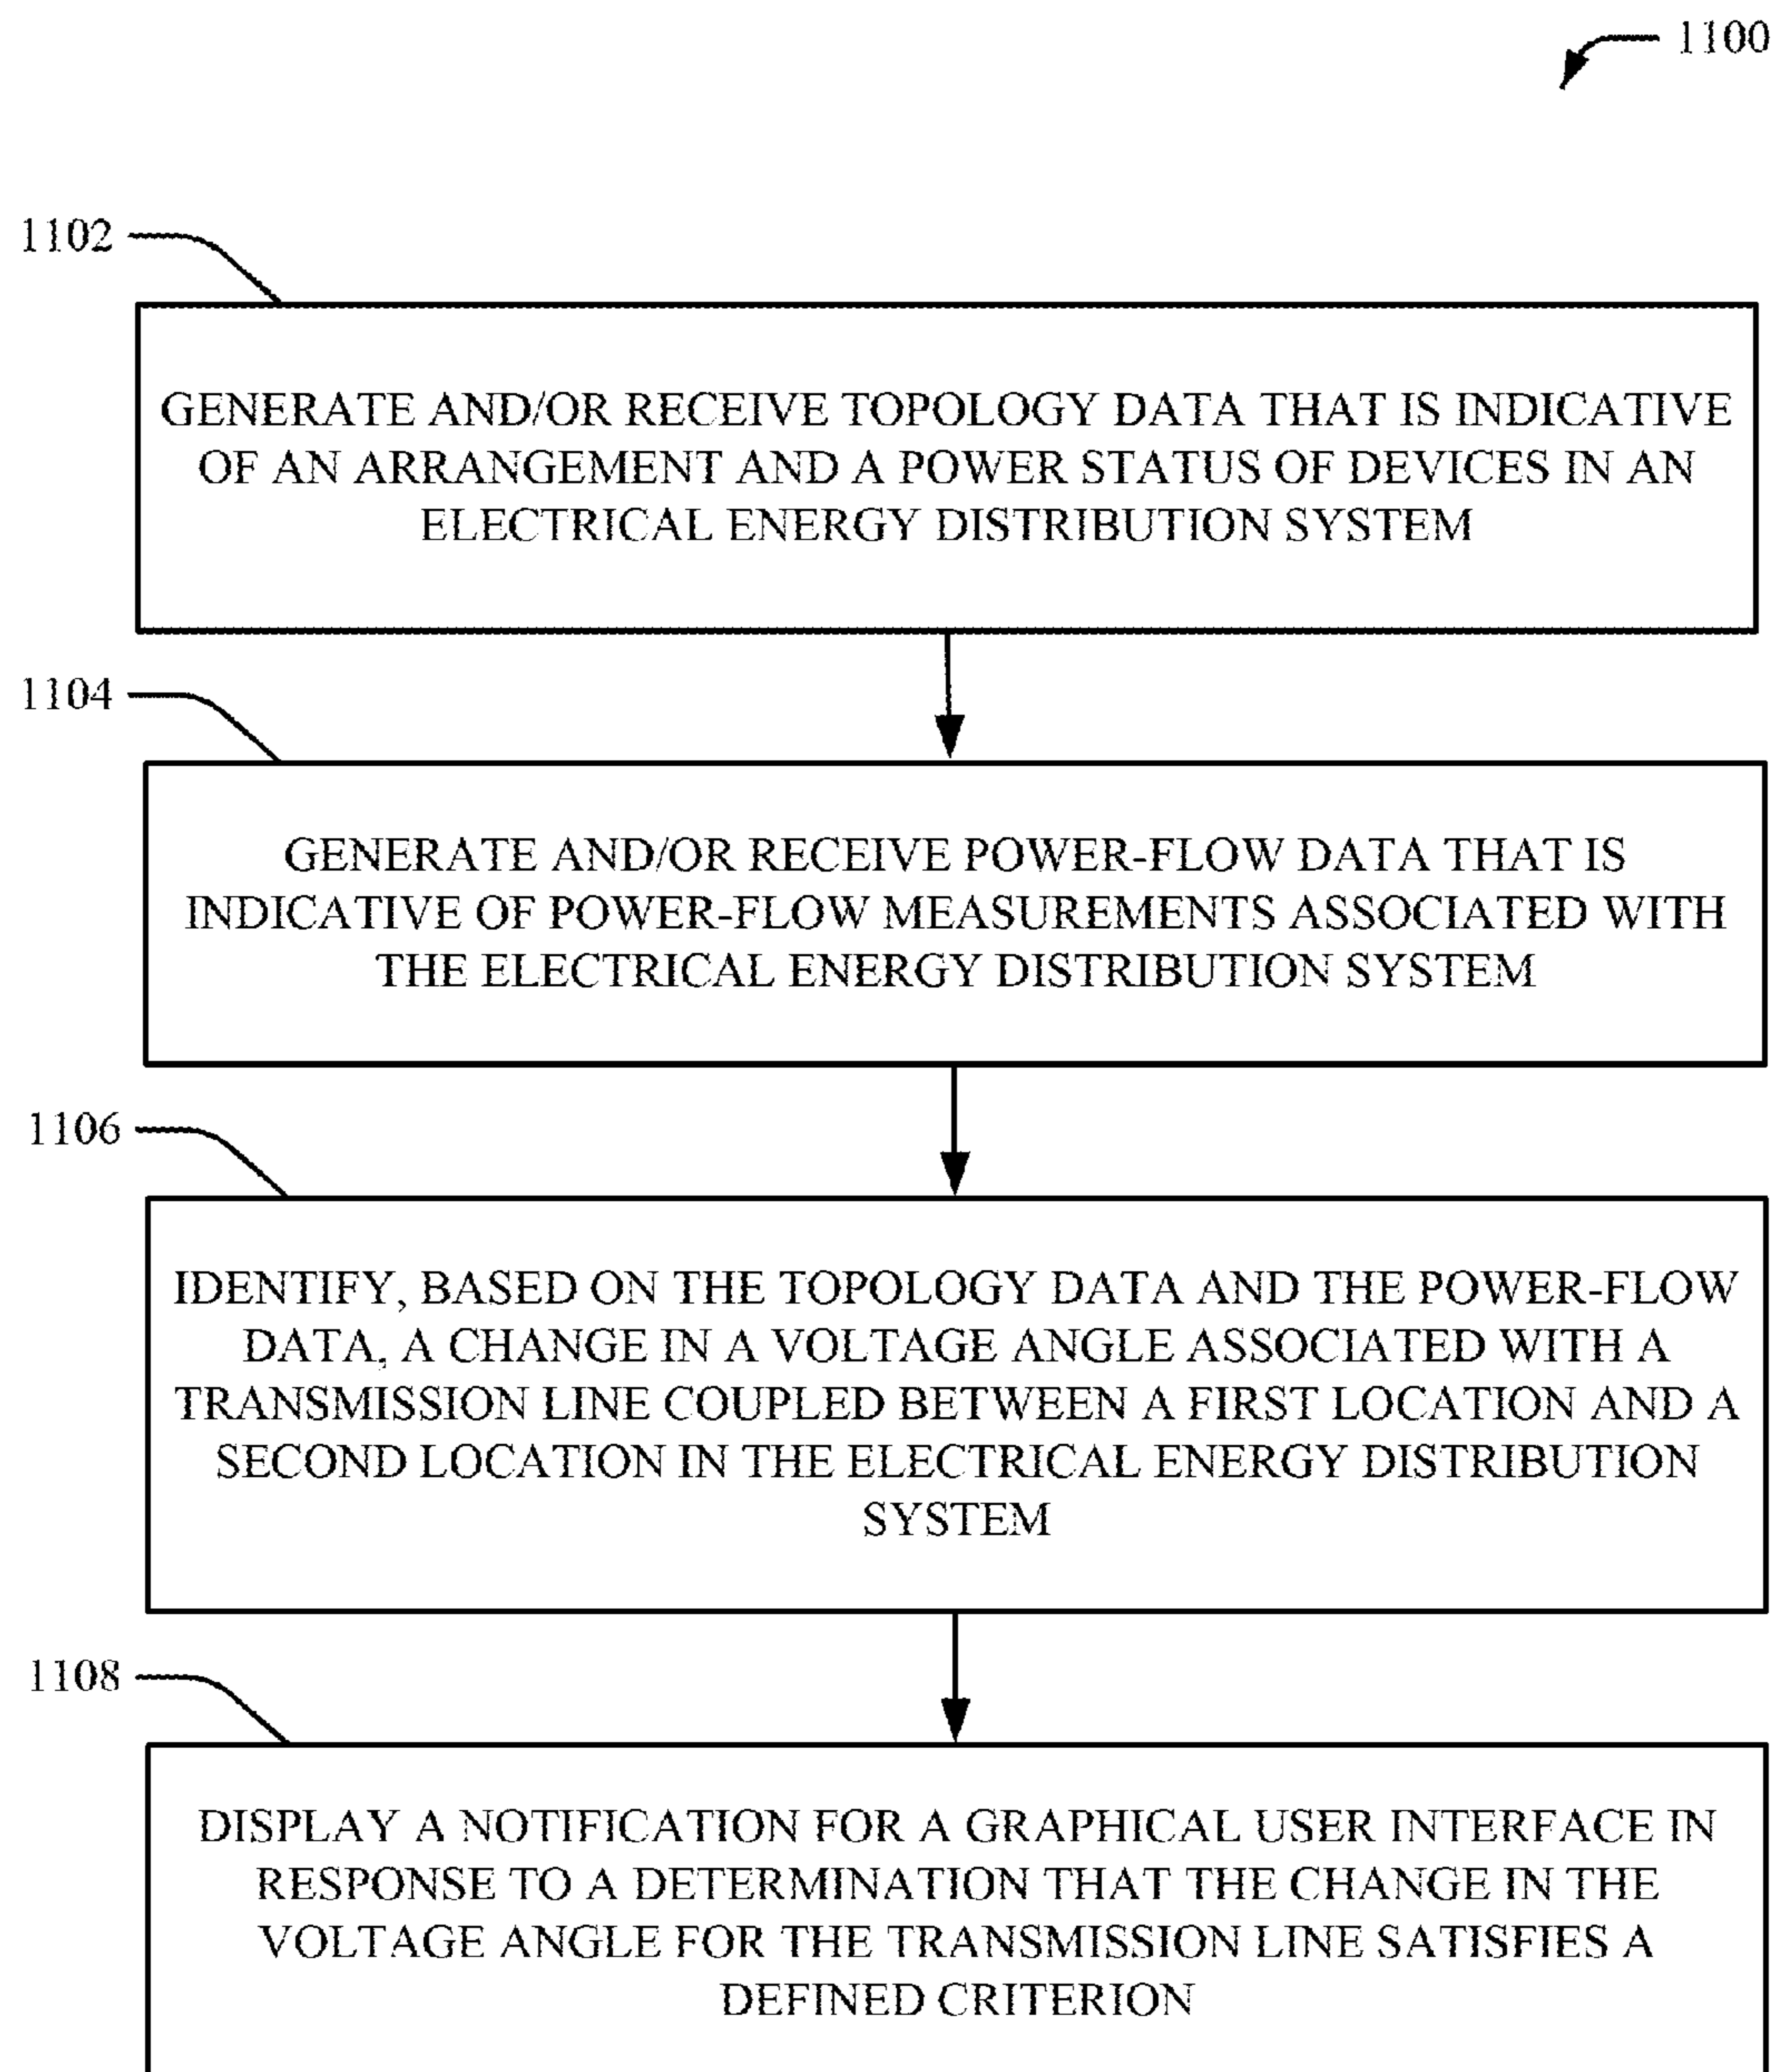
1100

1102

GENERATE AND/OR RECEIVE TOPOLOGY DATA THAT IS INDICATIVE OF AN ARRANGEMENT AND A POWER STATUS OF DEVICES IN AN ELECTRICAL ENERGY DISTRIBUTION SYSTEM

1104

GENERATE AND/OR RECEIVE POWER-FLOW DATA THAT IS INDICATIVE OF POWER-FLOW MEASUREMENTS ASSOCIATED WITH THE ELECTRICAL ENERGY DISTRIBUTION SYSTEM

1106

IDENTIFY, BASED ON THE TOPOLOGY DATA AND THE POWER-FLOW DATA, A CHANGE IN A VOLTAGE ANGLE ASSOCIATED WITH A TRANSMISSION LINE COUPLED BETWEEN A FIRST LOCATION AND A SECOND LOCATION IN THE ELECTRICAL ENERGY DISTRIBUTION SYSTEM

1108

DISPLAY A NOTIFICATION FOR A GRAPHICAL USER INTERFACE IN RESPONSE TO A DETERMINATION THAT THE CHANGE IN THE VOLTAGE ANGLE FOR THE TRANSMISSION LINE SATISFIES A DEFINED CRITERION